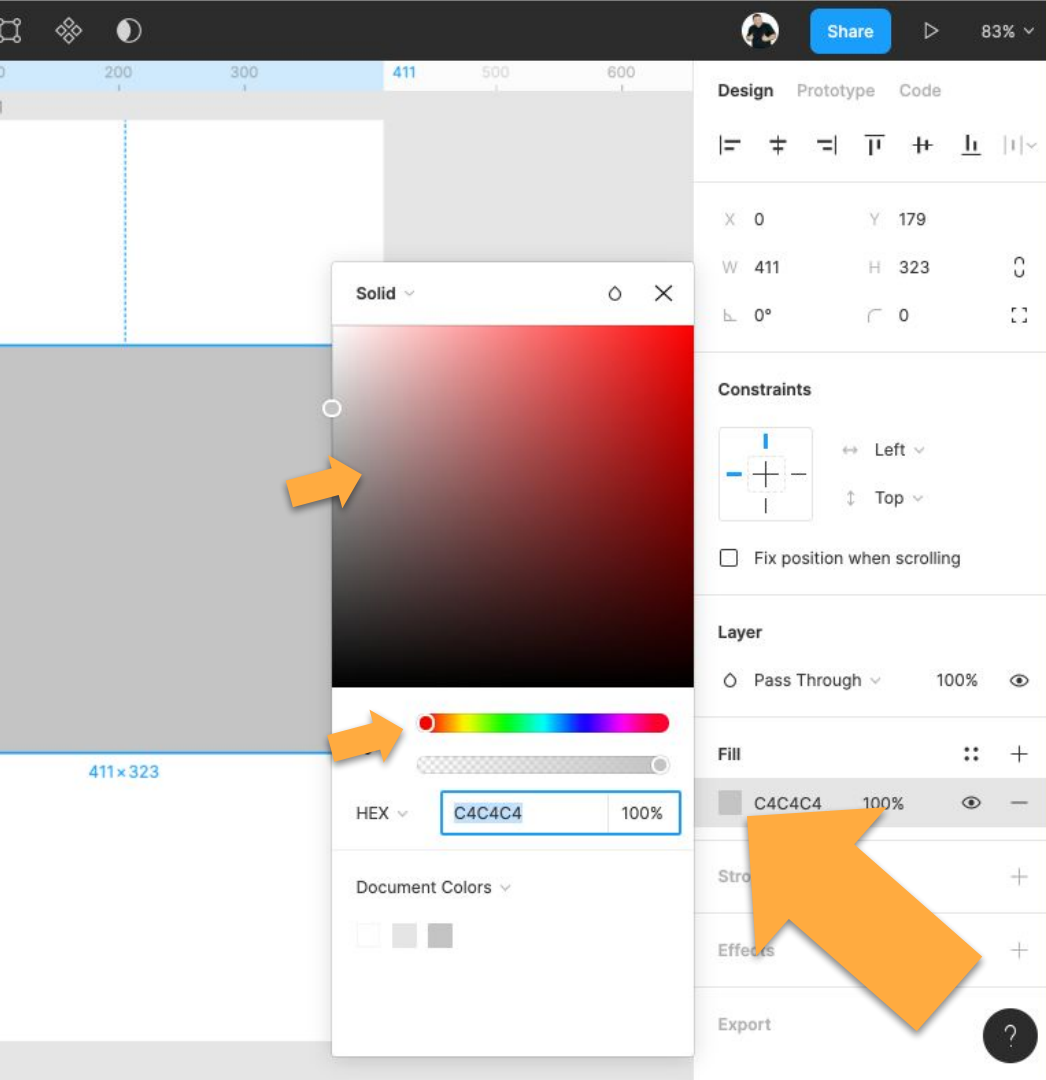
Share
83%

0 200 300 411 500 600

Design Prototype Code

X 0
Y 179
W 411
H 323
0°
0

Constraints
Left
Top
Fix position when scrolling

Layer
Pass Through
100%

Fill
C4C4C4
100%

Stro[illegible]

Effe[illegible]ts

Export

?

Solid

HEX
C4C4C4
100%

Document Colors

411×323